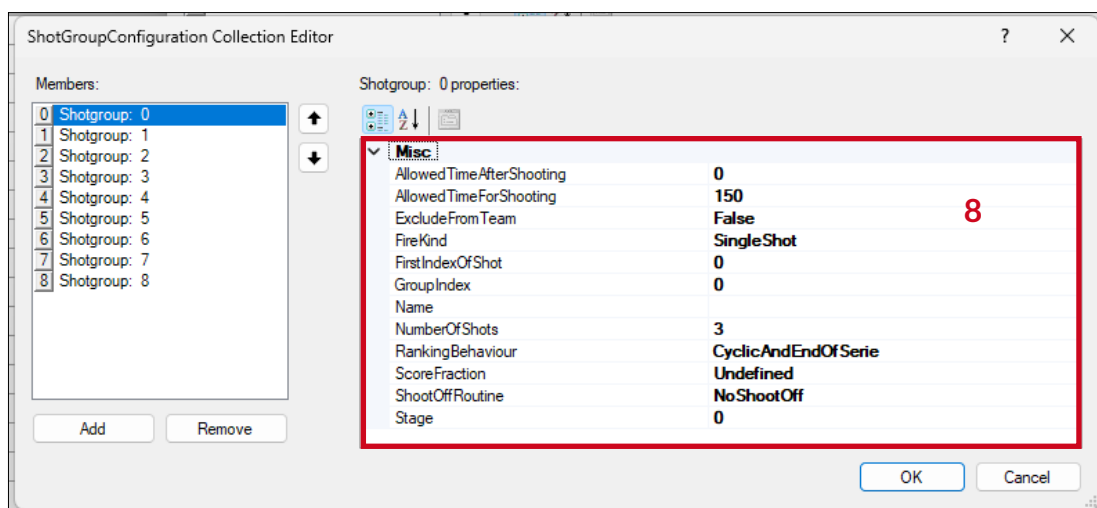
ShotGroupConfiguration Collection Editor

?

Members:

0 Shotgroup: 0
1 Shotgroup: 1
2 Shotgroup: 2
3 Shotgroup: 3
4 Shotgroup: 4
5 Shotgroup: 5
6 Shotgroup: 6
7 Shotgroup: 7
8 Shotgroup: 8

Add Remove

Shotgroup: 0 properties:

Misc

| | |
|---|---|
| AllowedTimeAfterShooting | 0 |
| AllowedTimeForShooting | 150 |
| ExcludeFromTeam | False |
| FireKind | SingleShot |
| FirstIndexOfShot | 0 |
| GroupIndex | 0 |
| Name | |
| NumberOfShots | 3 |
| RankingBehaviour | CyclicAndEndOfSerie |
| ScoreFraction | Undefined |
| ShootOffRoutine | NoShootOff |
| Stage | 0 |

8

OK Cancel